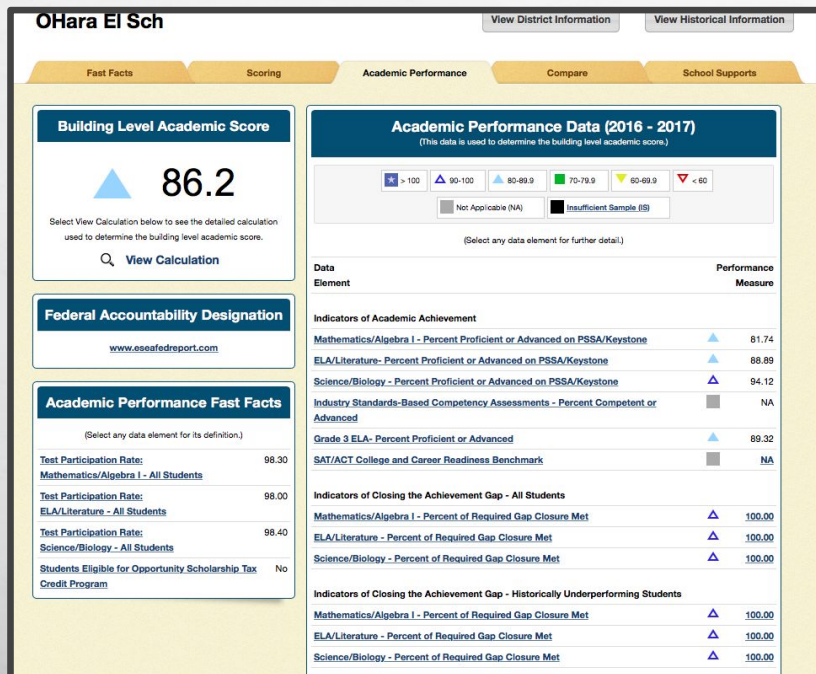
OHara El Sch

View District Information

View Historical Information

Fast Facts

Scoring

Academic Performance

Compare

School Supports

Building Level Academic Score

86.2

Select View Calculation below to see the detailed calculation used to determine the building level academic score.

View Calculation

Federal Accountability Designation

www.eseafedreport.com

Academic Performance Fast Facts

(Select any data element for its definition.)

| | |
|---|---|
| Test Participation Rate: Mathematics/Algebra I - All Students | 98.30 |
| Test Participation Rate: ELA/Literature - All Students | 98.00 |
| Test Participation Rate: Science/Biology - All Students | 98.40 |
| Students Eligible for Opportunity Scholarship Tax Credit Program | No |

Academic Performance Data (2016 - 2017)

(This data is used to determine the building level academic score.)

> 100 | 90-100 | 80-89.9 | 70-79.9 | 60-69.9 | < 60

Not Applicable (NA) | Insufficient Sample (IS)

(Select any data element for further detail.)

| Data Element | Performance Measure |
|---|---|
| **Indicators of Academic Achievement** | |
| Mathematics/Algebra I - Percent Proficient or Advanced on PSSA/Keystone | 81.74 |
| ELA/Literature- Percent Proficient or Advanced on PSSA/Keystone | 88.89 |
| Science/Biology - Percent Proficient or Advanced on PSSA/Keystone | 94.12 |
| Industry Standards-Based Competency Assessments - Percent Competent or Advanced | NA |
| Grade 3 ELA- Percent Proficient or Advanced | 89.32 |
| SAT/ACT College and Career Readiness Benchmark | NA |
| **Indicators of Closing the Achievement Gap - All Students** | |
| Mathematics/Algebra I - Percent of Required Gap Closure Met | 100.00 |
| ELA/Literature - Percent of Required Gap Closure Met | 100.00 |
| Science/Biology - Percent of Required Gap Closure Met | 100.00 |
| **Indicators of Closing the Achievement Gap - Historically Underperforming Students** | |
| Mathematics/Algebra I - Percent of Required Gap Closure Met | 100.00 |
| ELA/Literature - Percent of Required Gap Closure Met | 100.00 |
| Science/Biology - Percent of Required Gap Closure Met | 100.00 |